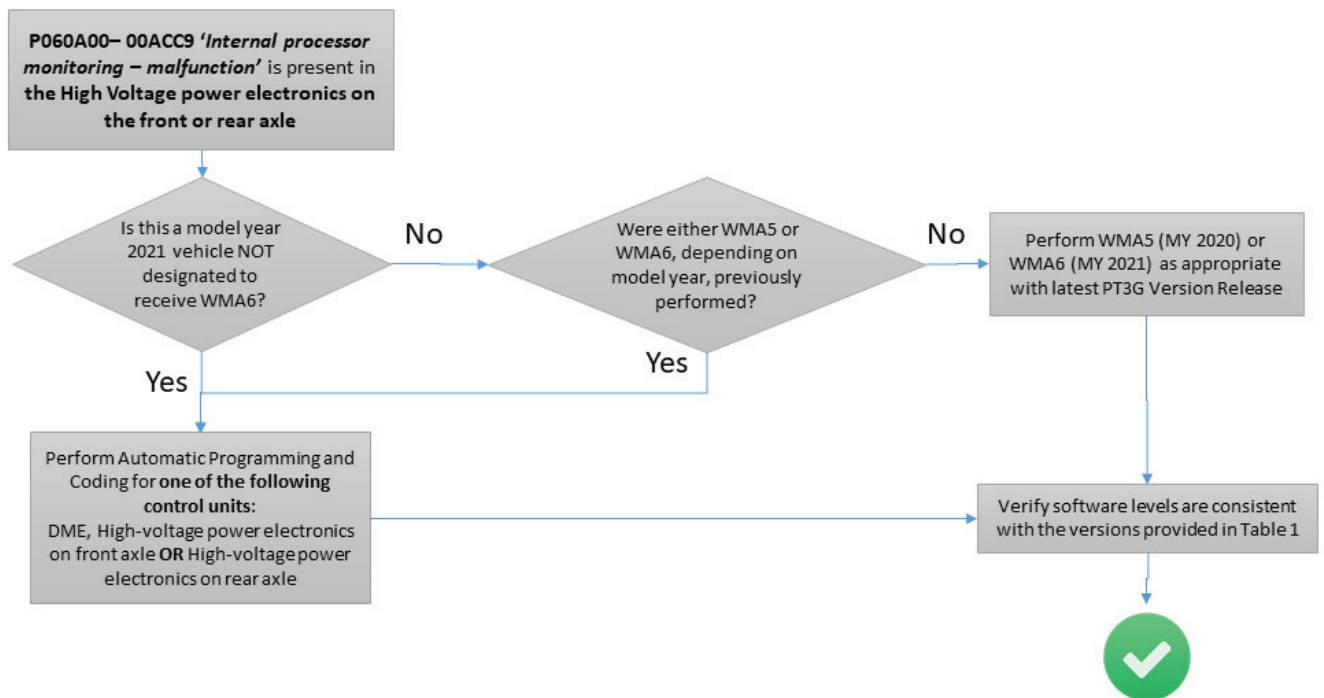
P060A00– 00ACC9 'Internal processor monitoring – malfunction' is present in the High Voltage power electronics on the front or rear axle

Is this a model year 2021 vehicle NOT designated to receive WMA6?

No

Were either WMA5 or WMA6, depending on model year, previously performed?

No

Perform WMA5 (MY 2020) or WMA6 (MY 2021) as appropriate with latest PT3G Version Release

Yes

Yes

Perform Automatic Programming and Coding for one of the following control units:
DME, High-voltage power electronics on front axle OR High-voltage power electronics on rear axle

Verify software levels are consistent with the versions provided in Table 1